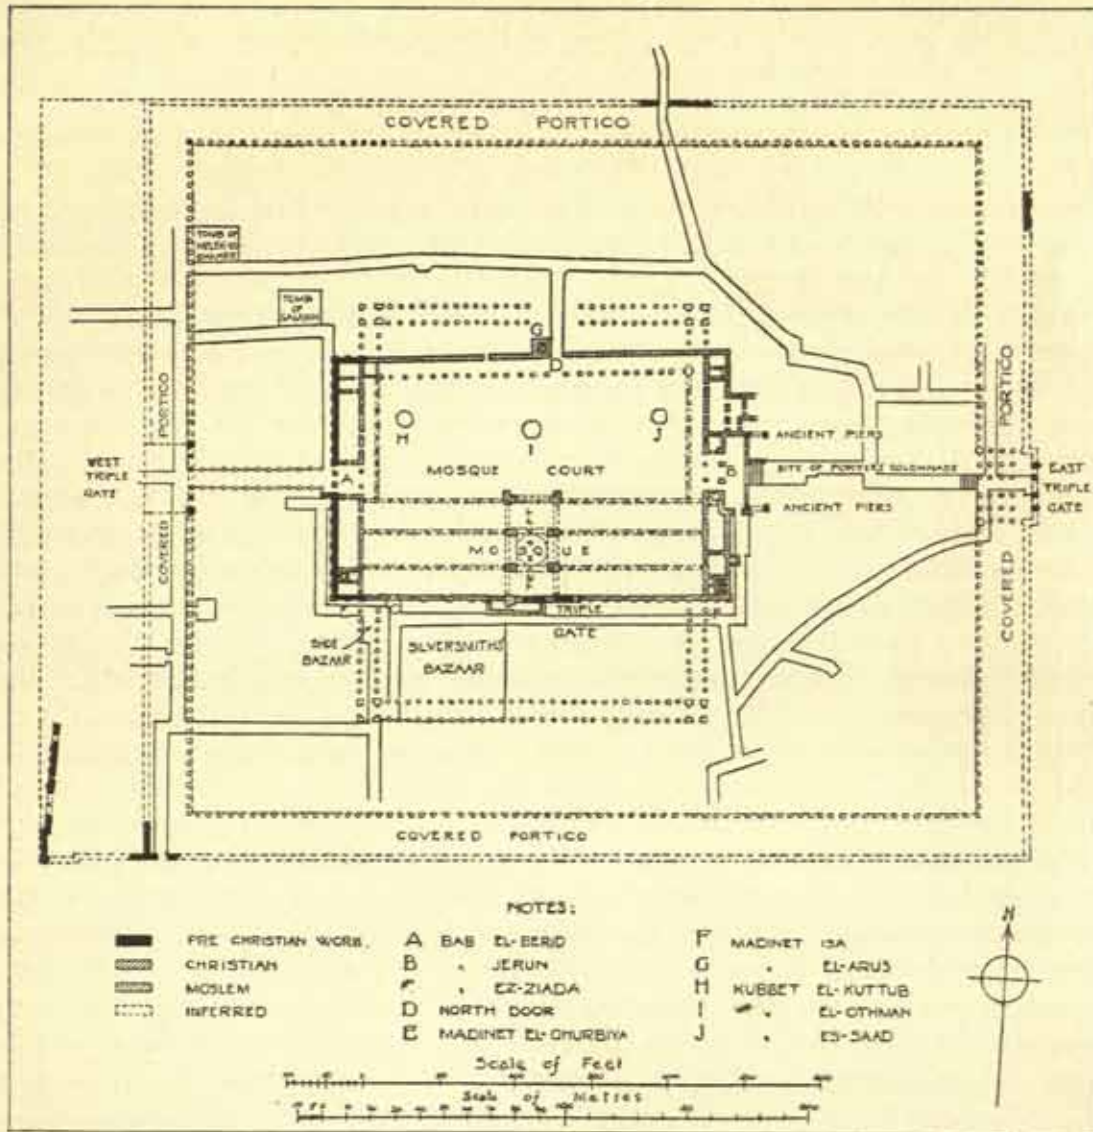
COVERED PORTICO

TOMB OF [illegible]

TOMB OF SALADIN

G

D

PORTICO

H

I

J

ANCIENT PIERS

WEST TRIPLE GATE

A

MOSQUE COURT

B

SITE OF PORTICO COLONNADE

EAST TRIPLE GATE

ANCIENT PIERS

COVERED

MOSQUE

COVERED

TRIPLE GATE

SHOE BAZAAR

SILVERSMITHS BAZAAR

COVERED PORTICO

NOTES:

PRE CHRISTIAN WORK

CHRISTIAN

MOSLEM

INFERRED

A BAB EL-BERID

B " JERUN

C " EZ-ZIADA

D NORTH DOOR

E MADINET EL-GHURBIYA

F MADINET ISA

G " EL-ARUS

H KUBBET EL-KUTTUB

I " EL-OTHMAN

J " ES-SAAD

N

Scale of Feet

Scale of Metres